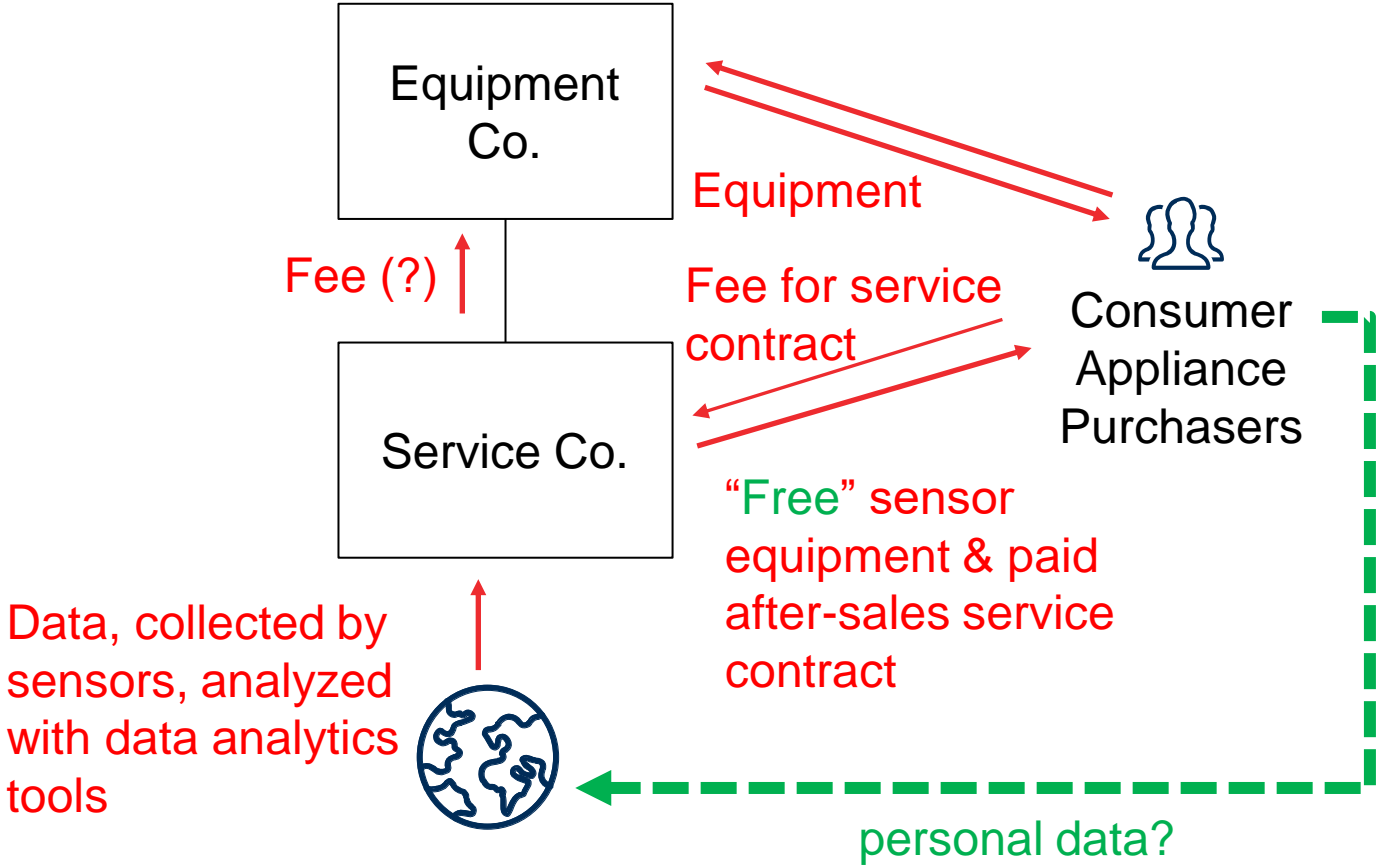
Equipment Co.

Equipment

Fee (?)

Fee for service contract

Consumer Appliance Purchasers

Service Co.

“Free” sensor equipment & paid after-sales service contract

Data, collected by sensors, analyzed with data analytics tools

personal data?